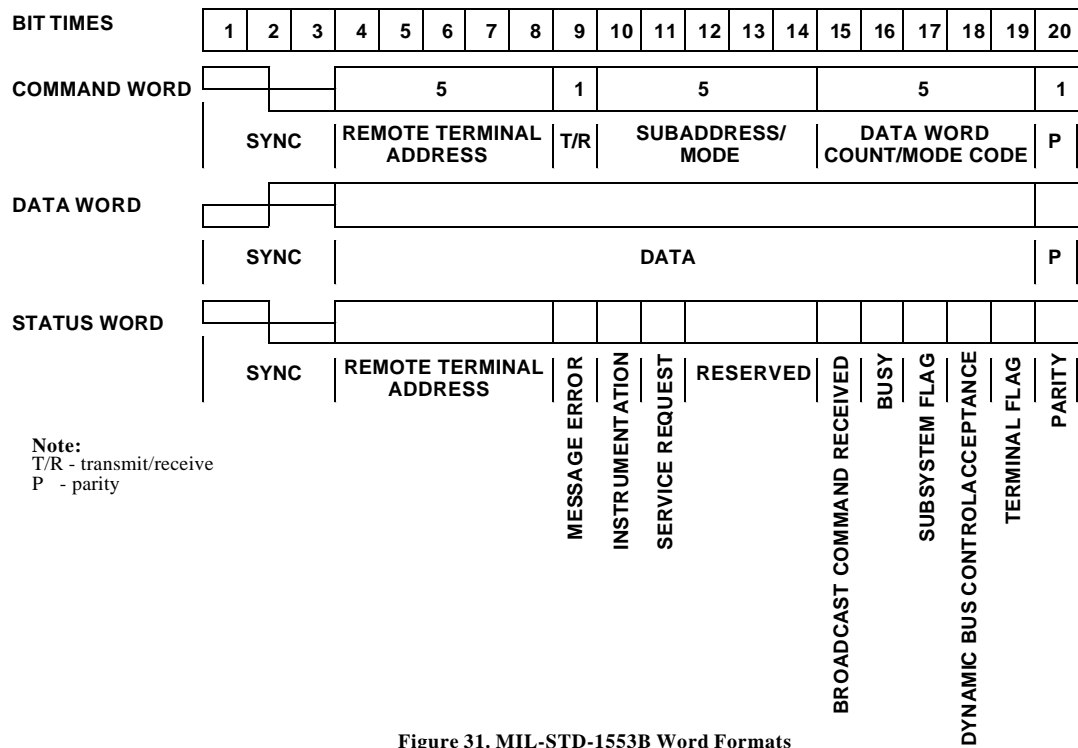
BIT TIMES

| 1 | 2 | 3 | 4 | 5 | 6 | 7 | 8 | 9 | 10 | 11 | 12 | 13 | 14 | 15 | 16 | 17 | 18 | 19 | 20 |
|---|---|---|---|---|---|---|---|---|---|---|---|---|---|---|---|---|---|---|---|

COMMAND WORD

5 1 5 5 1

SYNC REMOTE TERMINAL ADDRESS T/R SUBADDRESS/ MODE DATA WORD COUNT/MODE CODE P

DATA WORD

SYNC DATA P

STATUS WORD

SYNC REMOTE TERMINAL ADDRESS MESSAGE ERROR INSTRUMENTATION SERVICE REQUEST RESERVED BROADCAST COMMAND RECEIVED BUSY SUBSYSTEM FLAG DYNAMIC BUS CONTROLACCEPTANCE TERMINAL FLAG PARITY

Note:
T/R - transmit/receive
P - parity

Figure 31. MIL-STD-1553B Word Formats